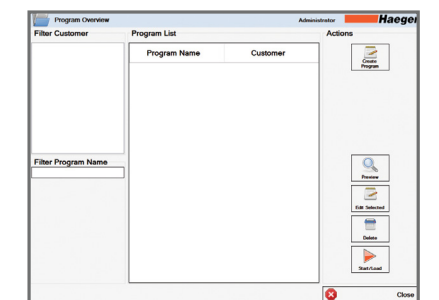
Program Overview

Administrator

Haeger

Filter Customer

Program List

Actions

| Program Name | Customer |
|---|---|

Create Program

Filter Program Name

Preview

Edit Selected

Delete

Start/Load

Close